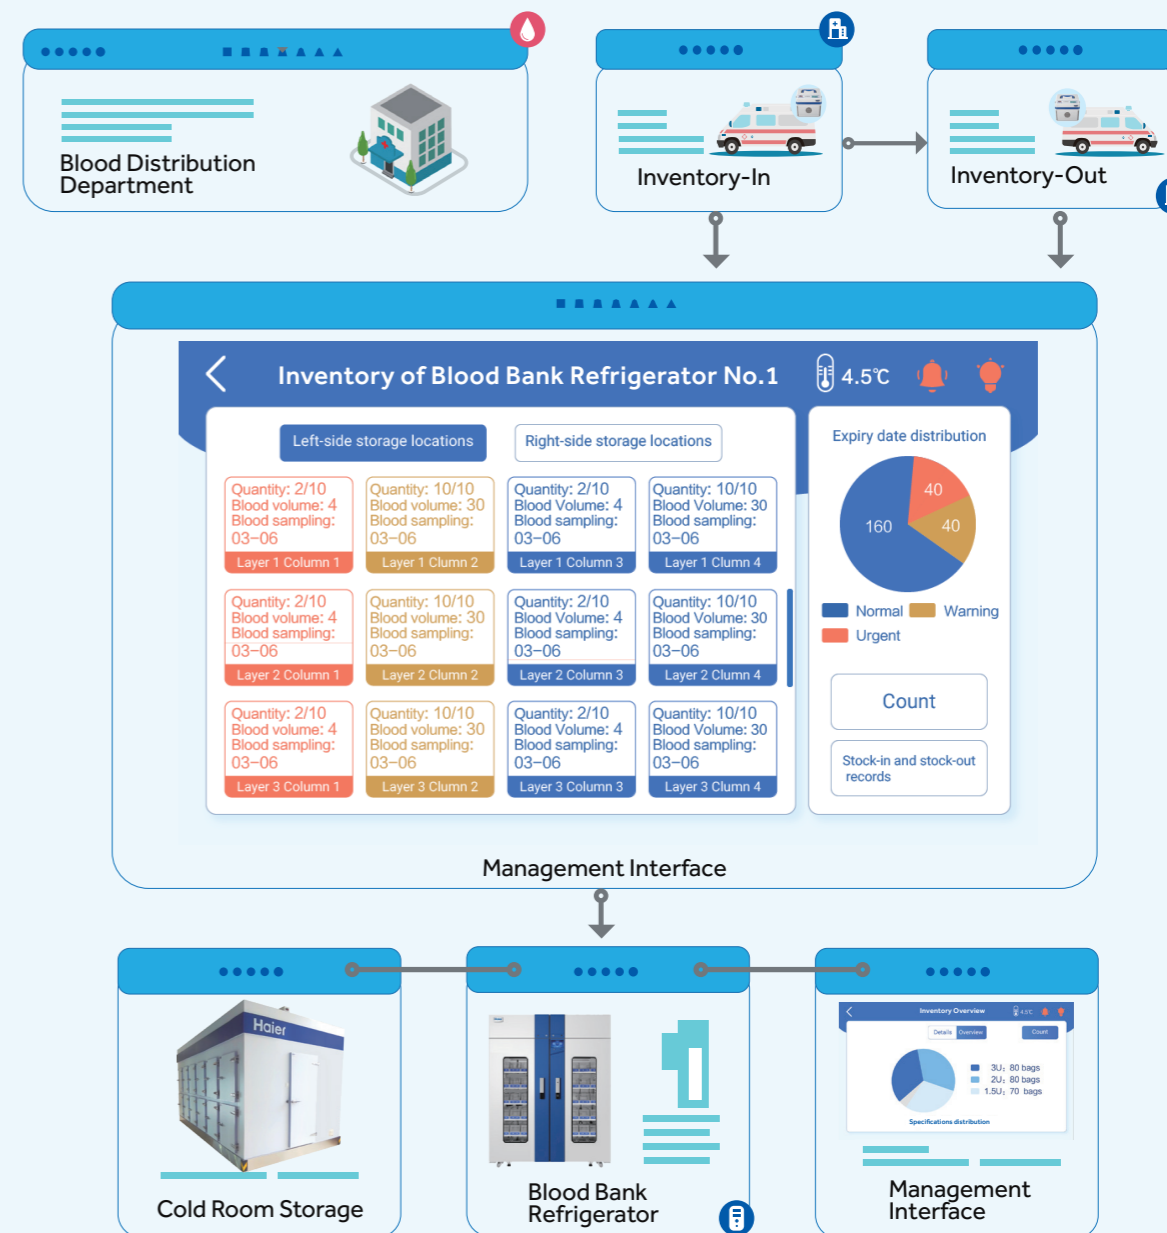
Blood Distribution Department

Inventory-In

Inventory-Out

Inventory of Blood Bank Refrigerator No.1

4.5℃

Left-side storage locations

Right-side storage locations

| | | | |
|---|---|---|---|
| Quantity: 2/10 Blood volume: 4 Blood sampling: 03-06 Layer 1 Column 1 | Quantity: 10/10 Blood volume: 30 Blood sampling: 03-06 Layer 1 Clumn 2 | Quantity: 2/10 Blood Volume: 4 Blood sampling: 03-06 Layer 1 Column 3 | Quantity: 10/10 Blood Volume: 30 Blood sampling: 03-06 Layer 1 Clumn 4 |
| Quantity: 2/10 Blood volume: 4 Blood sampling: 03-06 Layer 2 Column 1 | Quantity: 10/10 Blood volume: 30 Blood sampling: 03-06 Layer 2 Clumn 2 | Quantity: 2/10 Blood Volume: 4 Blood sampling: 03-06 Layer 2 Column 3 | Quantity: 10/10 Blood Volume: 30 Blood sampling: 03-06 Layer 2 Clumn 4 |
| Quantity: 2/10 Blood volume: 4 Blood sampling: 03-06 Layer 3 Column 1 | Quantity: 10/10 Blood volume: 30 Blood sampling: 03-06 Layer 3 Clumn 2 | Quantity: 2/10 Blood Volume: 4 Blood sampling: 03-06 Layer 3 Column 3 | Quantity: 10/10 Blood Volume: 30 Blood sampling: 03-06 Layer 3 Clumn 4 |

Expiry date distribution

40
40
160

Normal
Warning
Urgent

Count

Stock-in and stock-out records

Management Interface

Haier

Cold Room Storage

Blood Bank Refrigerator

Inventory Overview
4.5℃
Details Overview
Count
3U: 80 bags
2U: 80 bags
1.5U: 70 bags
Specifications distribution

Management Interface